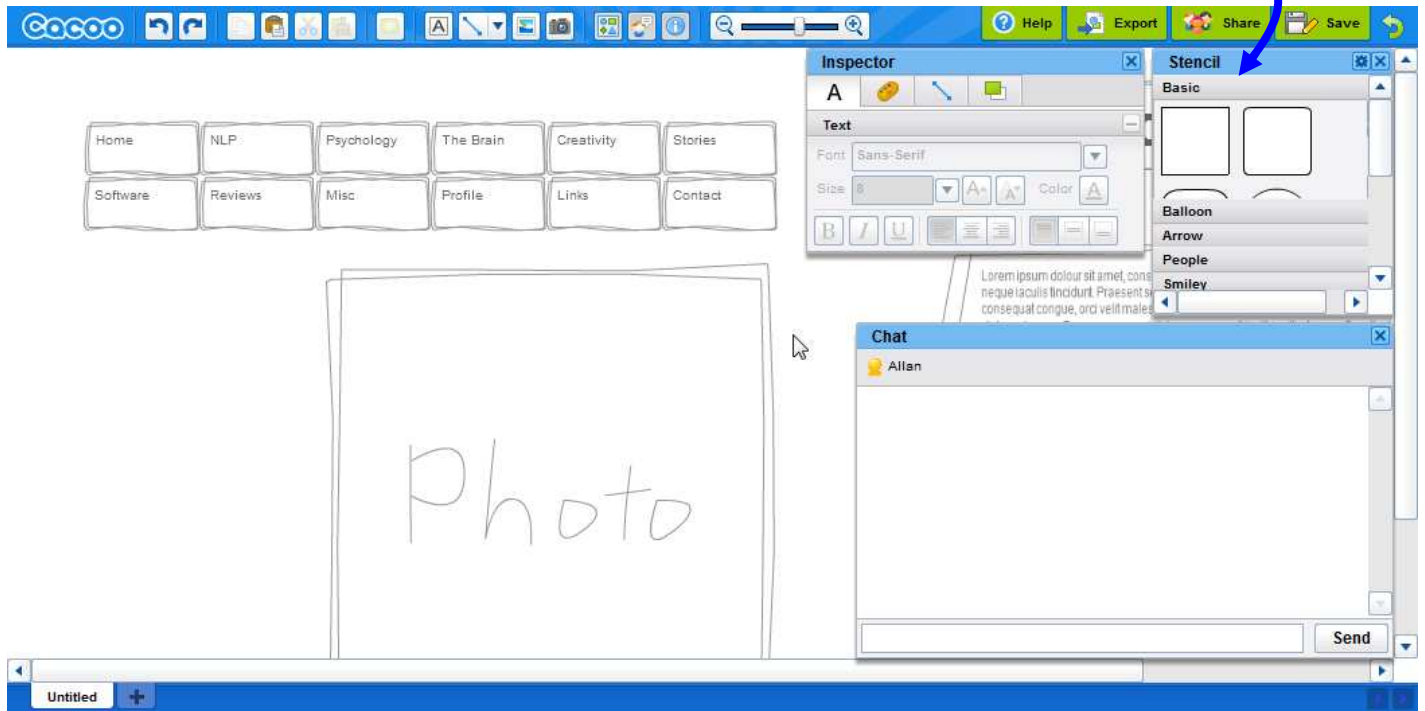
cacoo

Help Export Share Save

Inspector

A

Text

Font Sans-Serif

Size 8

Color A

B I U

Stencil

Basic

Balloon

Arrow

People

Smiley

Home | NLP | Psychology | The Brain | Creativity | Stories

Software | Reviews | Misc | Profile | Links | Contact

Photo

Lorem ipsum dolour sit amet, cons neque iaculis tincidunt. Praesent s consequat congue, orci velit males

Chat

Allan

Send

Untitled